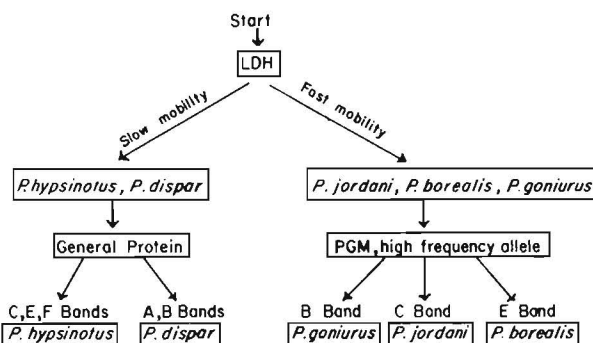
Start

LDH

Slow mobility

Fast mobility

P. hypsinotus, P. dispar

P. jordani, P. borealis, P. goniurus

General Protein

PGM, high frequency allele

C, E, F Bands

P. hypsinotus

A, B Bands

P. dispar

B Band

P. goniurus

C Band

P. jordani

E Band

P. borealis